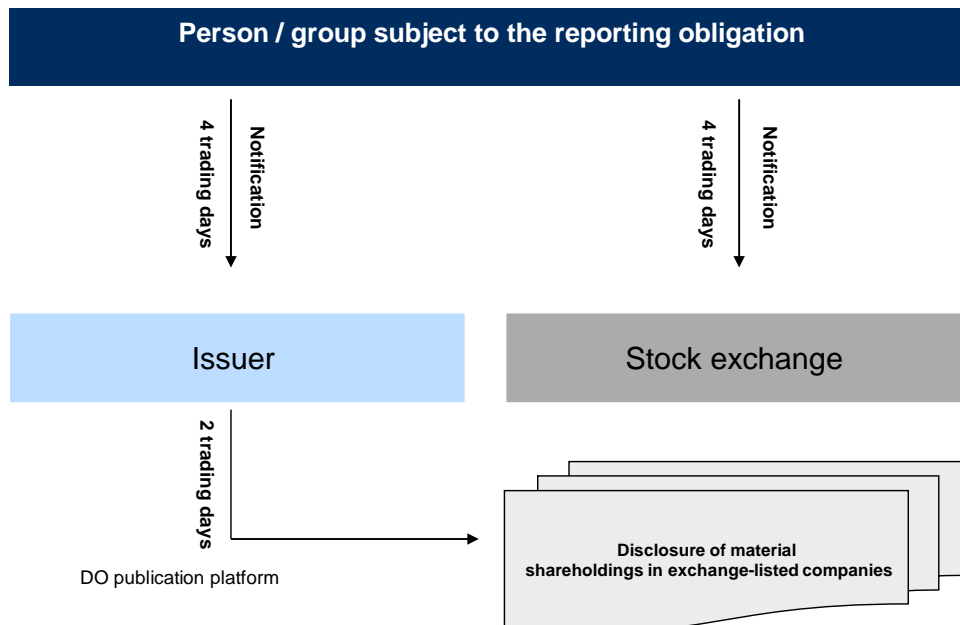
Person / group subject to the reporting obligation

4 trading days

Notification

4 trading days

Notification

Issuer

Stock exchange

2 trading days

DO publication platform

Disclosure of material shareholdings in exchange-listed companies